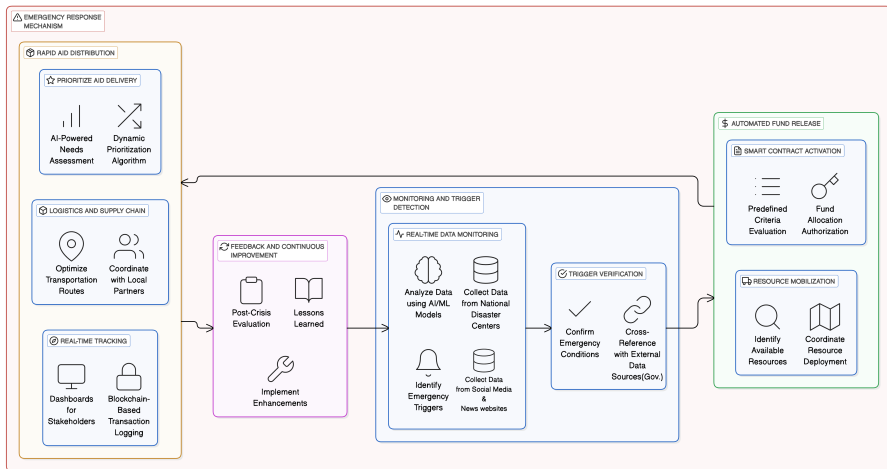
EMERGENCY RESPONSE MECHANISM

RAPID AID DISTRIBUTION

PRIORITIZE AID DELIVERY

AI-Powered Needs Assessment

Dynamic Prioritization Algorithm

LOGISTICS AND SUPPLY CHAIN

Optimize Transportation Routes

Coordinate with Local Partners

REAL-TIME TRACKING

Dashboards for Stakeholders

Blockchain-Based Transaction Logging

FEEDBACK AND CONTINUOUS IMPROVEMENT

Post-Crisis Evaluation

Lessons Learned

Implement Enhancements

MONITORING AND TRIGGER DETECTION

REAL-TIME DATA MONITORING

Analyze Data using AI/ML Models

Collect Data from National Disaster Centers

Identify Emergency Triggers

Collect Data from Social Media & News websites

TRIGGER VERIFICATION

Confirm Emergency Conditions

Cross-Reference with External Data Sources(Gov.)

AUTOMATED FUND RELEASE

SMART CONTRACT ACTIVATION

Predefined Criteria Evaluation

Fund Allocation Authorization

RESOURCE MOBILIZATION

Identify Available Resources

Coordinate Resource Deployment